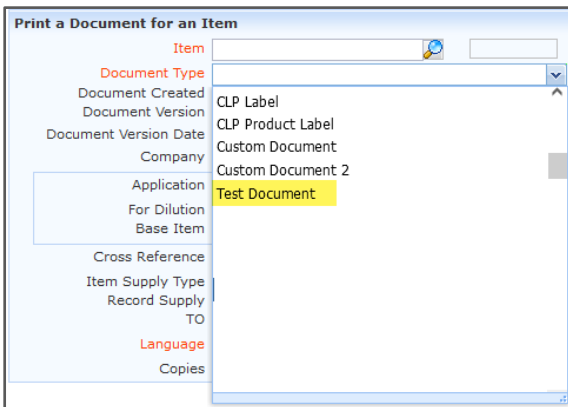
Print a Document for an Item

Item
Document Type
Document Created
Document Version
Document Version Date
Company
Application
For Dilution
Base Item
Cross Reference
Item Supply Type
Record Supply
TO
Language
Copies

CLP Label
CLP Product Label
Custom Document
Custom Document 2
Test Document